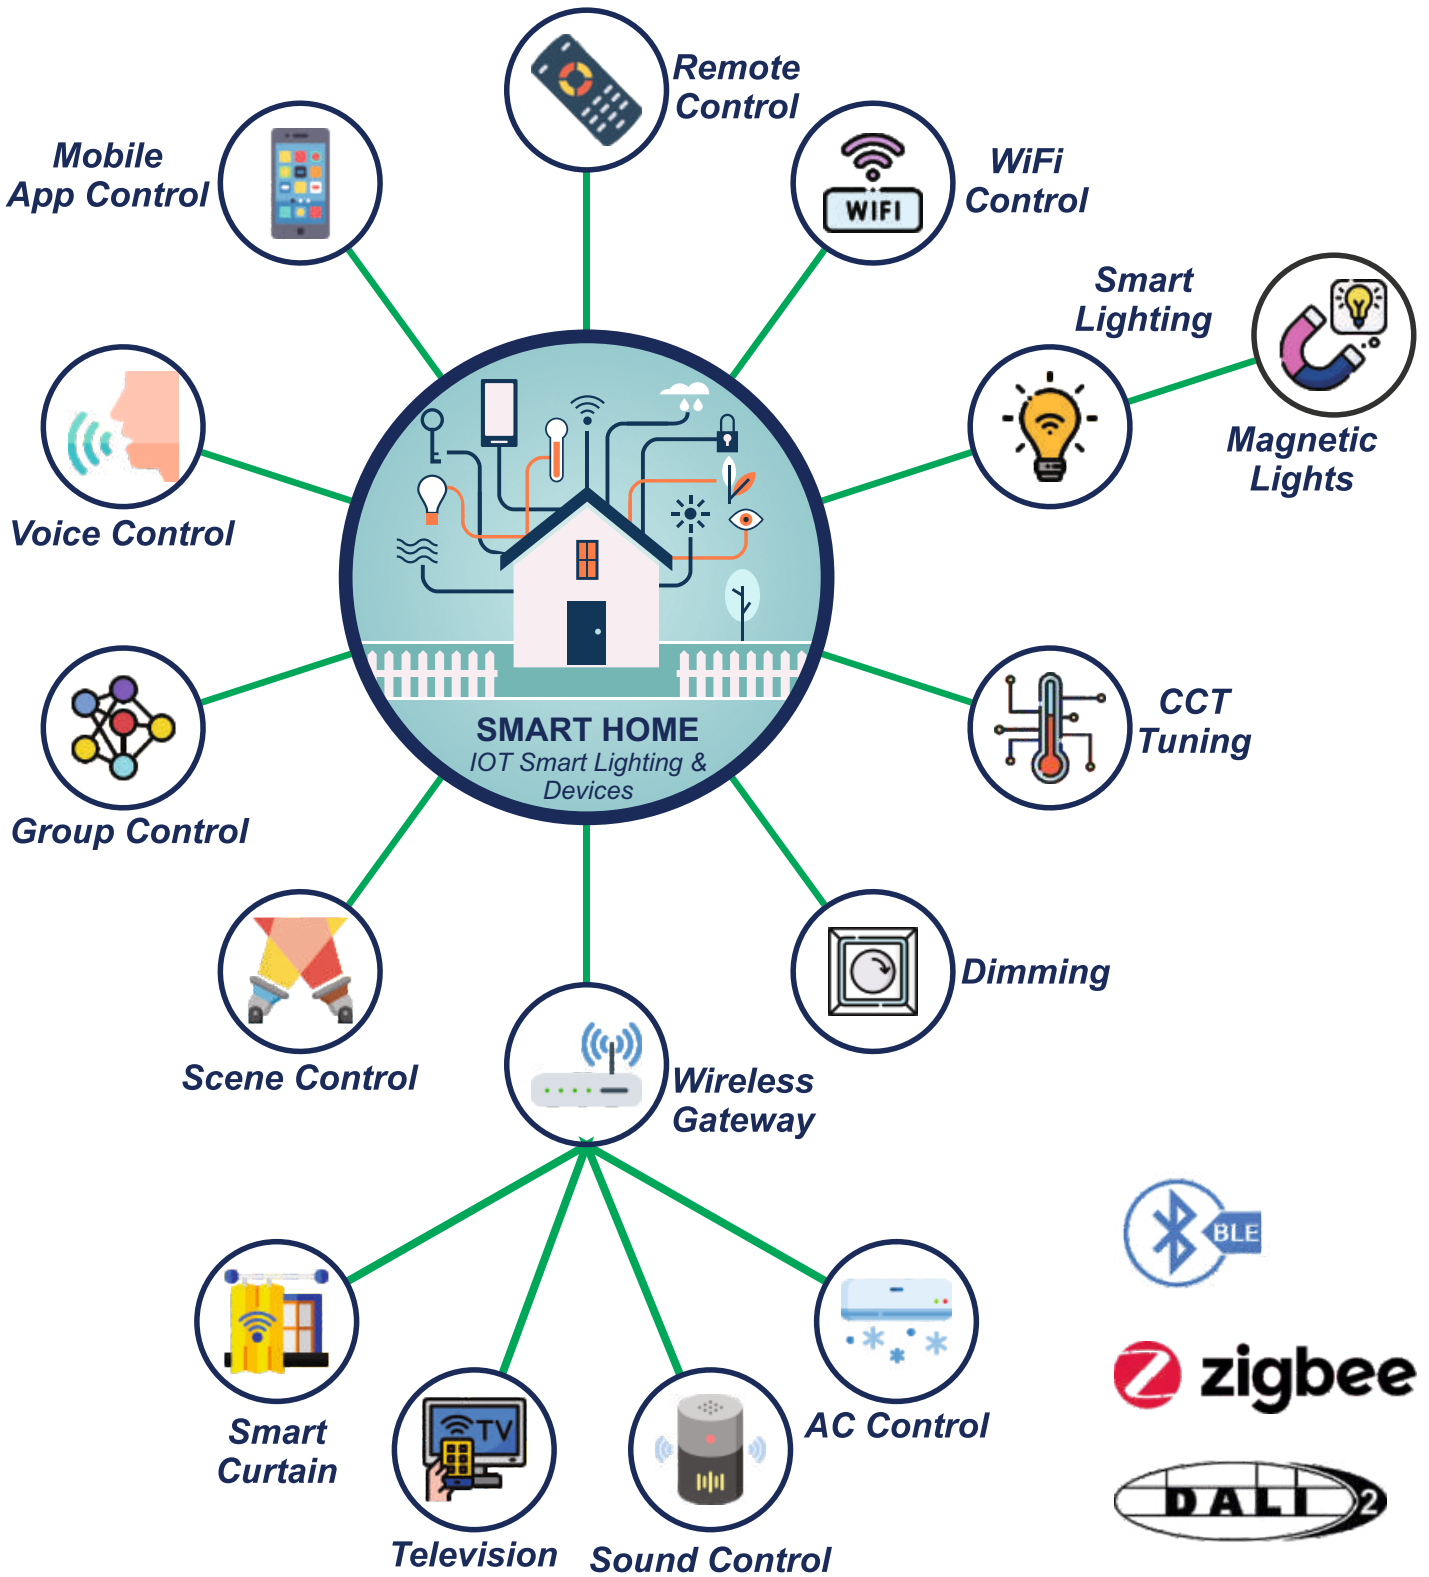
Remote Control

Mobile App Control

WIFI

WiFi Control

Smart Lighting

Magnetic Lights

Voice Control

SMART HOME
IOT Smart Lighting & Devices

Group Control

CCT Tuning

Dimming

Scene Control

Wireless Gateway

BLE

zigbee

DALI 2

Smart Curtain

TV

Television

Sound Control

AC Control